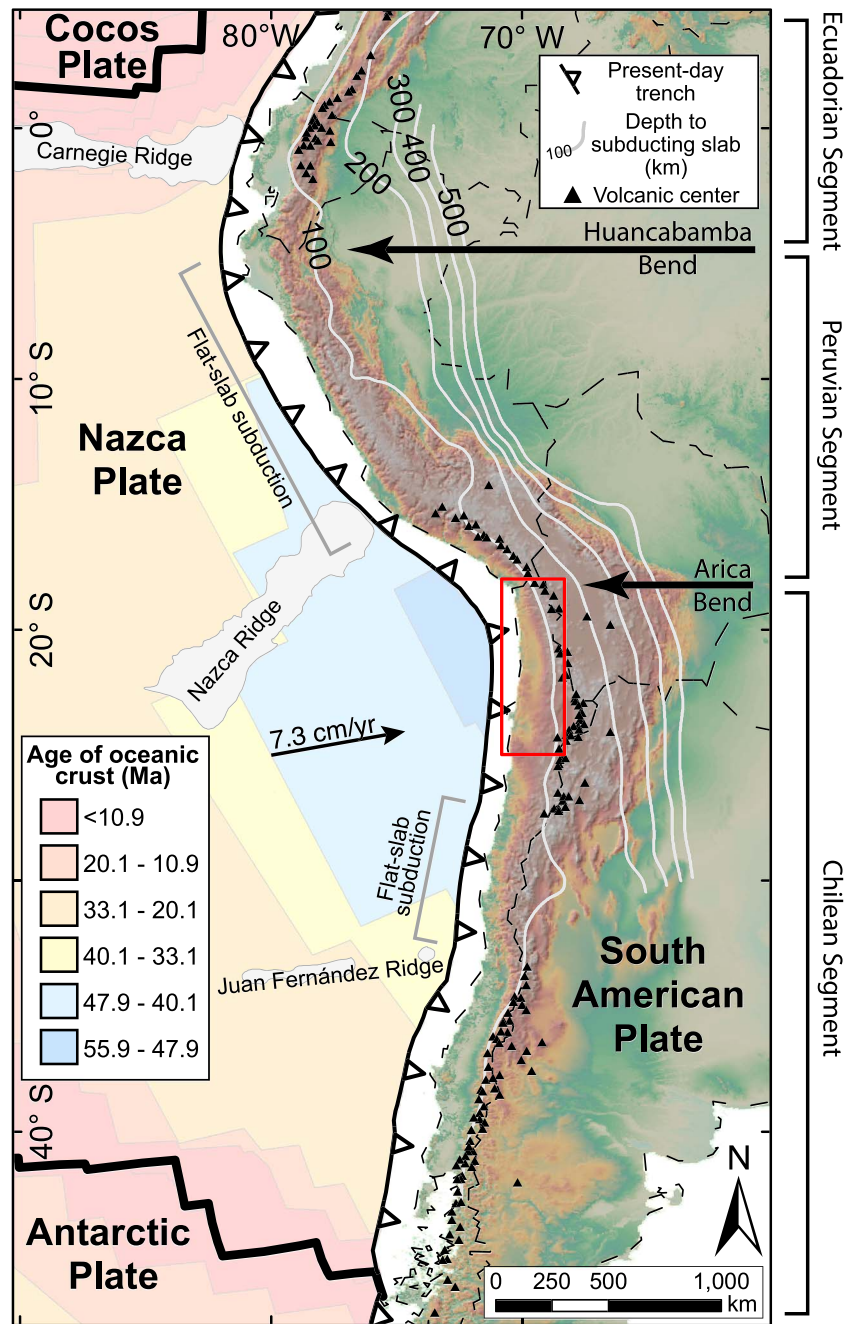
Cocos Plate

80° W

70° W

Present-day trench

100 Depth to subducting slab (km)

Volcanic center

Ecuadorian Segment

0°

Carnegie Ridge

300

400

500

200

100

Huancabamba Bend

Peruvian Segment

10° S

Flat-slab subduction

Nazca Plate

Arica Bend

20° S

Nazca Ridge

7.3 cm/yr

Age of oceanic crust (Ma)

| |
|---|
| <10.9 |
| 20.1 - 10.9 |
| 33.1 - 20.1 |
| 40.1 - 33.1 |
| 47.9 - 40.1 |
| 55.9 - 47.9 |

Flat-slab subduction

Chilean Segment

Juan Fernández Ridge

South American Plate

40° S

N

Antarctic Plate

0 250 500 1,000 km